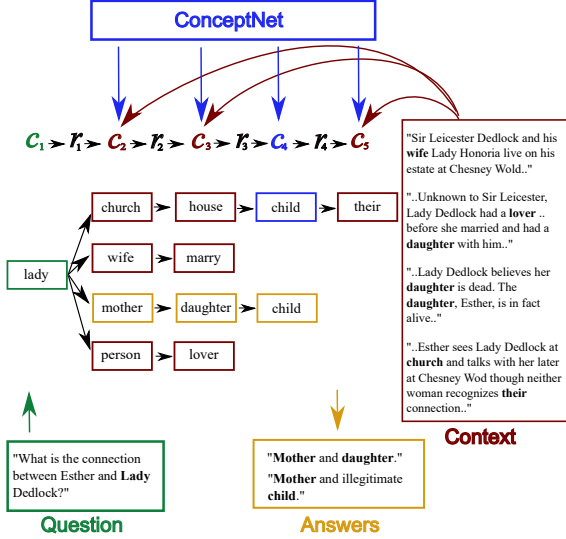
ConceptNet

$c_1 \rightarrow r_1 \rightarrow c_2 \rightarrow r_2 \rightarrow c_3 \rightarrow r_3 \rightarrow c_4 \rightarrow r_4 \rightarrow c_5$

"Sir Leicester Dedlock and his wife Lady Honoria live on his estate at Chesney Wold.."

"..Unknown to Sir Leicester, Lady Dedlock had a lover .. before she married and had a daughter with him.."

"..Lady Dedlock believes her daughter is dead. The daughter, Esther, is in fact alive.."

"..Esther sees Lady Dedlock at church and talks with her later at Chesney Wod though neither woman recognizes their connection.."

Context

church
house
child
their
lady
wife
marry
mother
daughter
child
person
lover

"What is the connection between Esther and Lady Dedlock?"

Question

"Mother and daughter."
"Mother and illegitimate child."

Answers